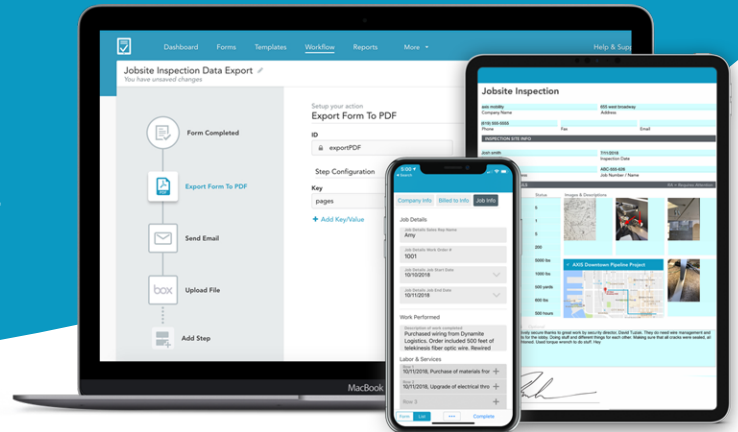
Dashboard Forms Templates Workflow Reports More Help & Sup

Jobsite Inspection Data Export
You have unsaved changes

Form Completed

Export Form To PDF

Send Email

box

Upload File

Add Step

Setup your action
Export Form To PDF

ID
exportPDF

Step Configuration

Key
pages

+ Add Key/Value

MacBook

9:50
Search

Company Info Billed to Info Job Info

Job Details

Job Details Sales Rep Name
Amy

Job Details Work Order #
1001

Job Details Job Start Date
10/10/2018

Job Details Job End Date
10/11/2018

Work Performed

Description of work completed
Purchased wiring from Dynamite Logistics. Order included 500 feet of telekinesis fiber optic wire. Rewired

Labor & Services

10/11/2018, Purchase of materials fro
10/11/2018, Upgrade of electrical thro

Done Complete

Jobsite Inspection

axis mobility
Company Name
455 west broadway
Address

(415) 555-5555
Phone
Fax
Email

INSPECTION SITE INFO

Josh smith
7/11/2018
Inspection Date

ABC-555-456

AXIS Downtown Pipeline Project

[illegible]